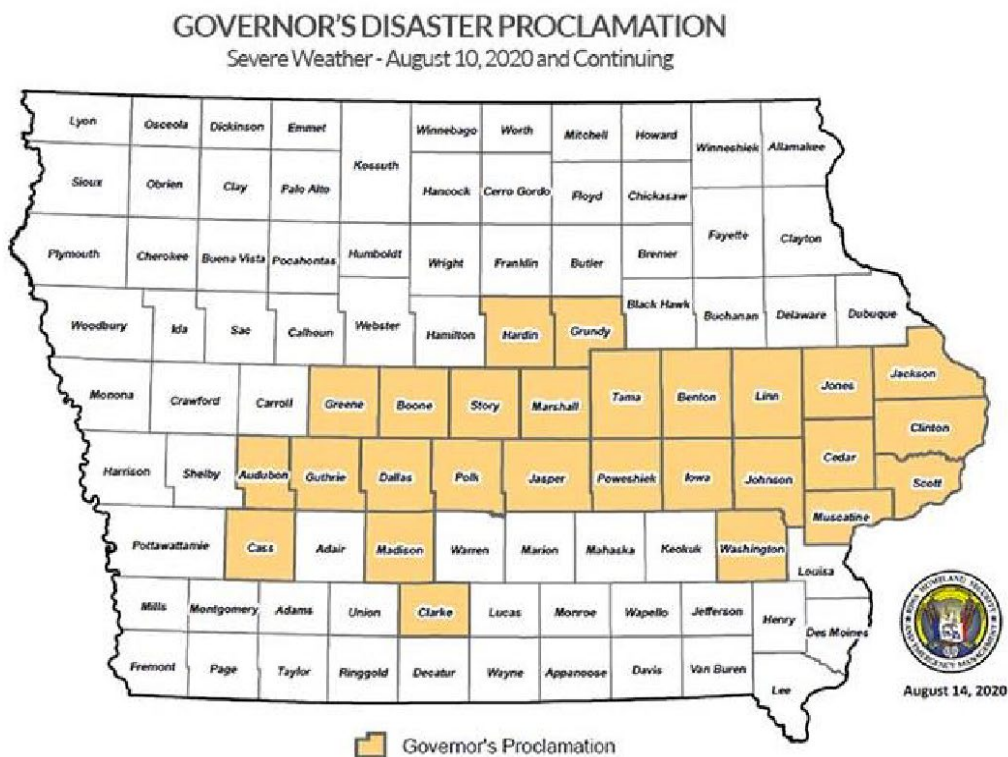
GOVERNOR'S DISASTER PROCLAMATION
Severe Weather - August 10, 2020 and Continuing

Lyon
Osceola
Dickinson
Emmet
Kossuth
Winnebago
Worth
Mitchell
Howard
Winneshiek
Allamakee
Sioux
Obrien
Clay
Palo Alto
Hancock
Cerro Gordo
Floyd
Chickasaw
Plymouth
Cherokee
Buena Vista
Pocahontas
Humboldt
Wright
Franklin
Butler
Bremer
Fayette
Clayton
Woodbury
Ida
Sac
Calhoun
Webster
Hamilton
Hardin
Grundy
Black Hawk
Buchanan
Delaware
Dubuque
Monona
Crawford
Carroll
Greene
Boone
Story
Marshall
Tama
Benton
Linn
Jones
Jackson
Clinton
Harrison
Shelby
Audubon
Guthrie
Dallas
Polk
Jasper
Poweshiek
Iowa
Johnson
Cedar
Scott
Muscatine
Pottawattamie
Cass
Adair
Madison
Warren
Marion
Mahaska
Keokuk
Washington
Louisa
Mills
Montgomery
Adams
Union
Clarke
Lucas
Monroe
Wapello
Jefferson
Henry
Des Moines
Fremont
Page
Taylor
Ringgold
Decatur
Wayne
Appanoose
Davis
Van Buren
Lee

IOWA HOMELAND SECURITY AND EMERGENCY MANAGEMENT

August 14, 2020

Governor's Proclamation